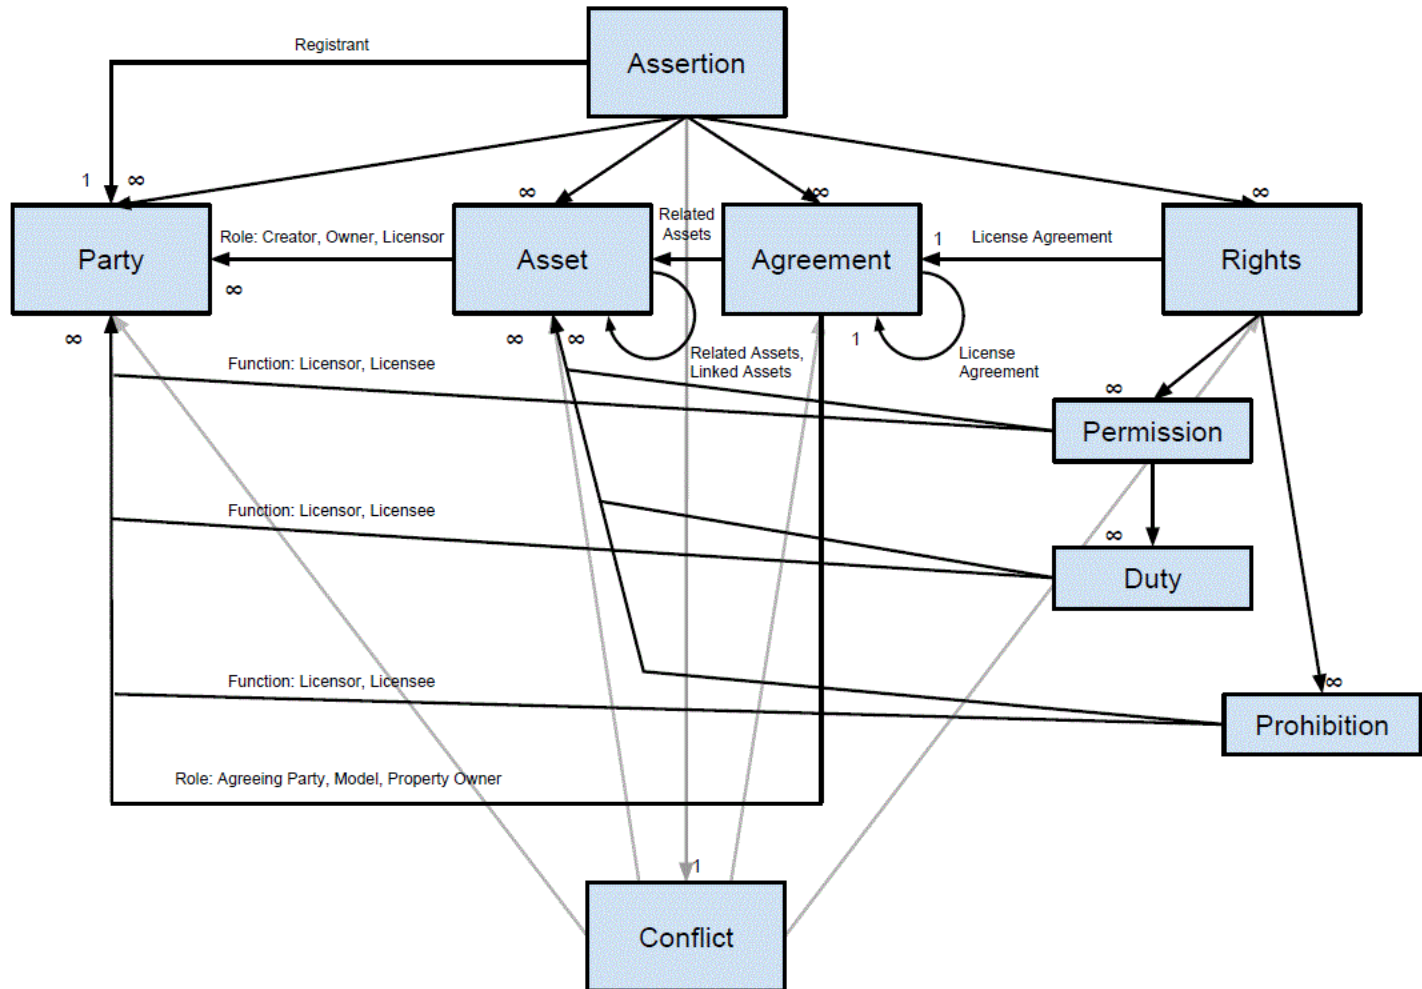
Registrant

Assertion

1 ∞

∞

∞

∞

Party

Role: Creator, Owner, Licensor

Asset

Related Assets

Agreement

1

License Agreement

Rights

∞

∞

∞ ∞

1

Related Assets, Linked Assets

License Agreement

Function: Licensor, Licensee

∞

Permission

Function: Licensor, Licensee

∞

Duty

Function: Licensor, Licensee

∞

Prohibition

Role: Agreeing Party, Model, Property Owner

1

Conflict